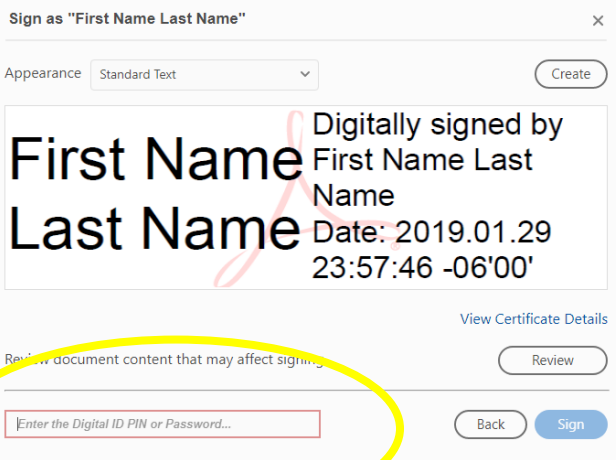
Sign as "First Name Last Name"

Appearance Standard Text

Create

First Name Last Name

Digitally signed by First Name Last Name Date: 2019.01.29 23:57:46 -06'00'

View Certificate Details

Review document content that may affect signing

Review

Enter the Digital ID PIN or Password...

Back

Sign